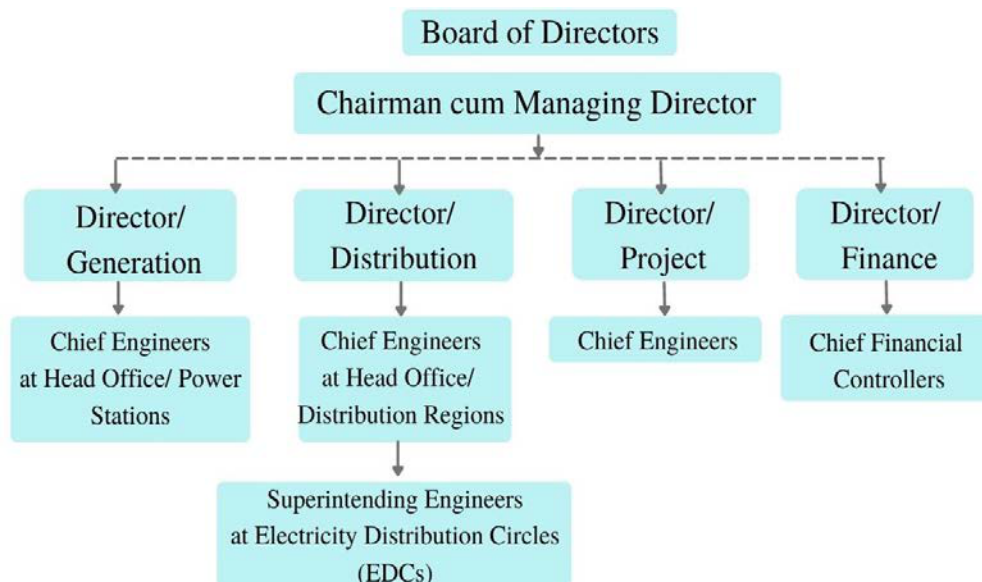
Board of Directors

Chairman cum Managing Director

Director/ Generation

Chief Engineers at Head Office/ Power Stations

Director/ Distribution

Chief Engineers at Head Office/ Distribution Regions

Superintending Engineers at Electricity Distribution Circles (EDCs)

Director/ Project

Chief Engineers

Director/ Finance

Chief Financial Controllers